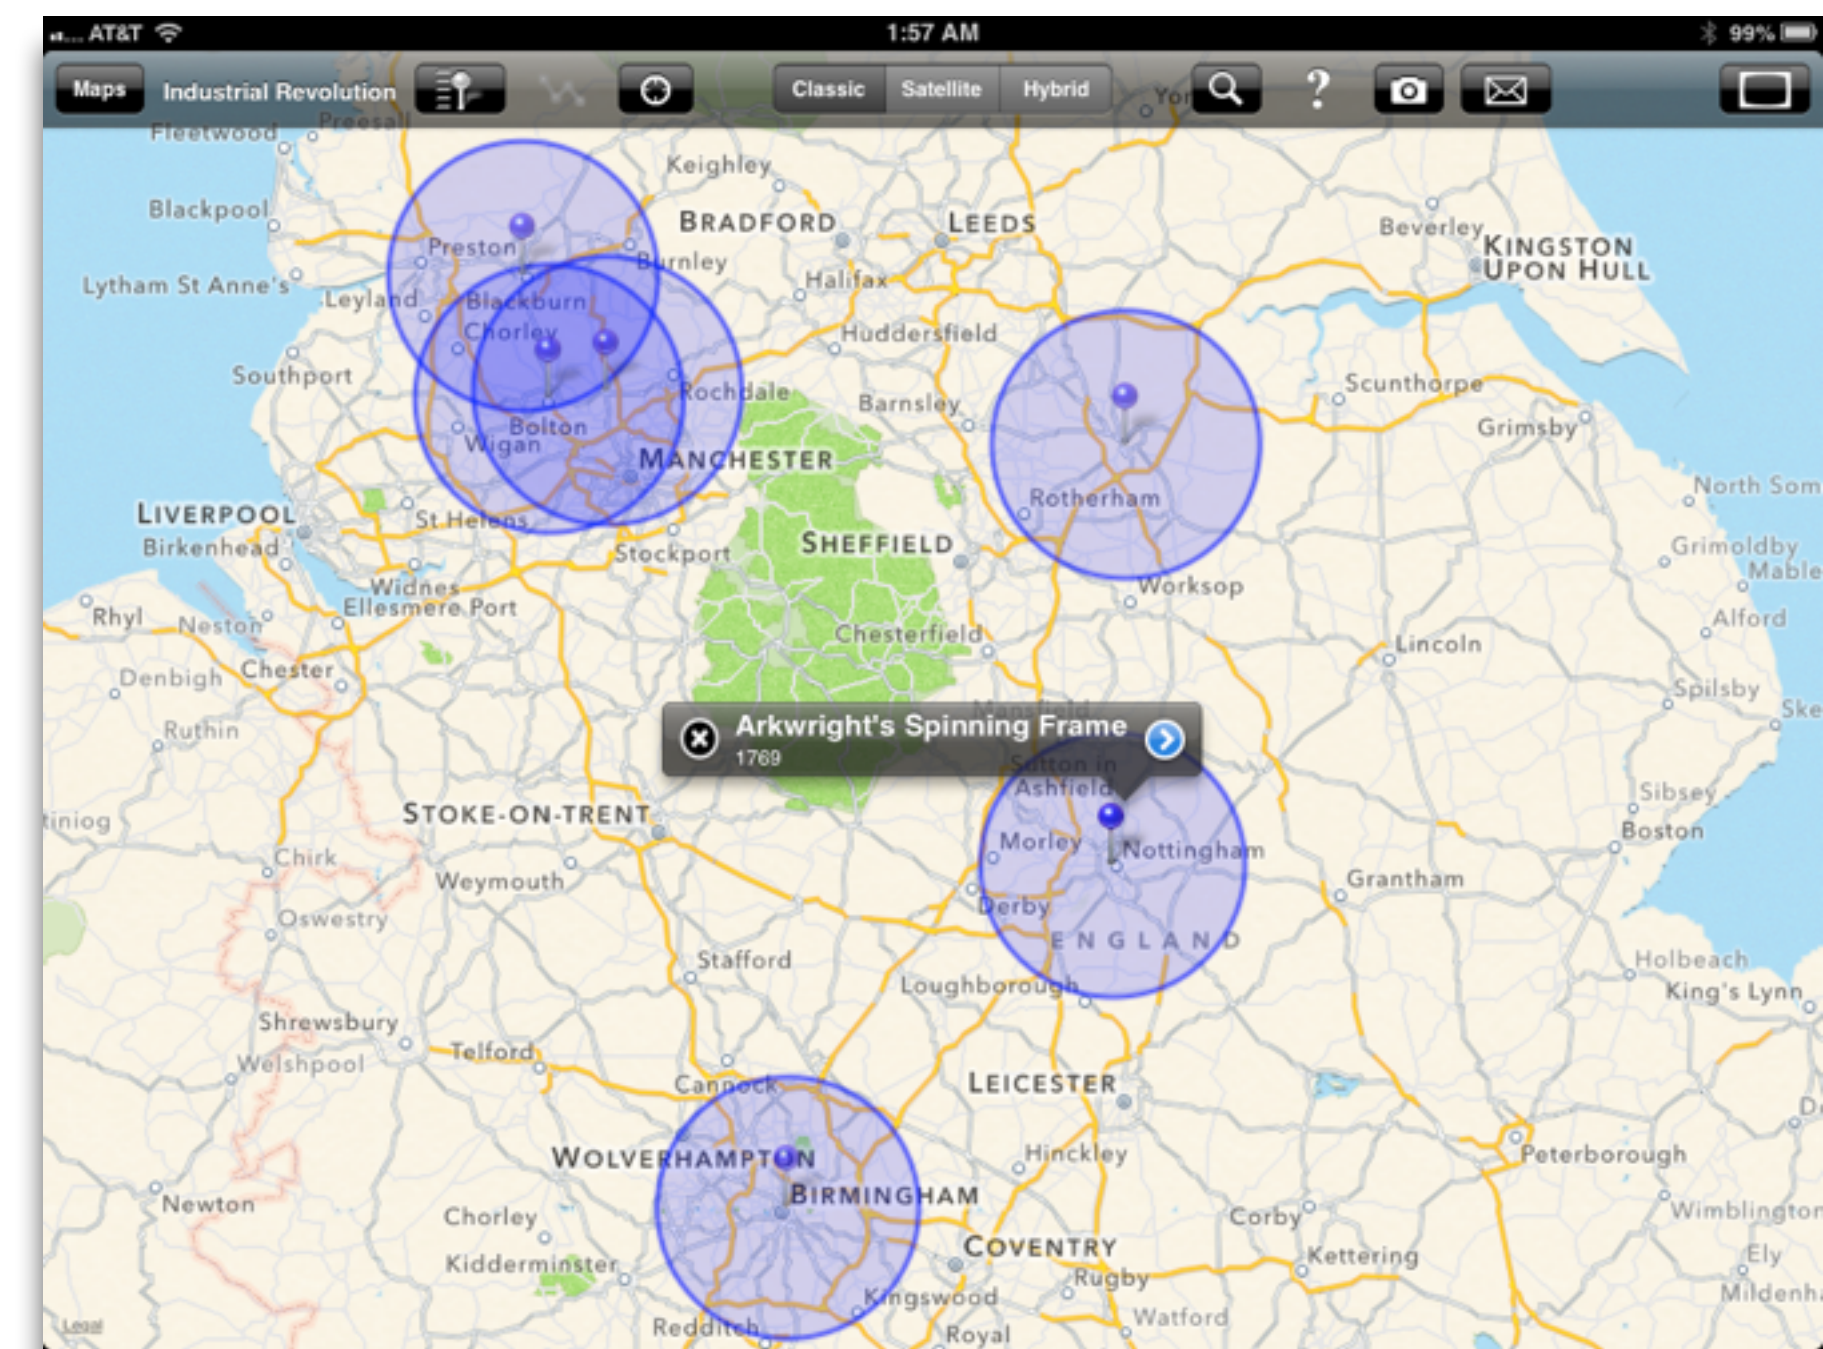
AT&T 1:57 AM 99%

Maps Industrial Revolution Classic Satellite Hybrid ?

Fleetwood Preesall Keighley Blackpool Preston Bradford Leeds Beverley Kingston Upon Hull Burnley Halifax Lytham St Anne's Leyland Blackburn Chorley Huddersfield Southport Rochdale Barnsley Scunthorpe Grimsby Bolton Wigan Manchester Rotherham North Som Liverpool St Helens Sheffield Birkenhead Stockport Grimoldby Mable Widnes Worksop Rhyl Neston Ellesmere Port Alford Chesterfield Lincoln Denbigh Chester Spilsby Ruthin Ske Arkwright's Spinning Frame 1769 Sutton in Ashfield Sibsey Stoke-on-Trent Boston Morley Nottingham Chirk Weymouth Grantham Derby Oswestry England Stafford Holbeach Loughborough King's Lynn Shrewsbury Welshpool Telford Cannock Leicester Wolverhampton Hinckley Peterborough Birmingham Newton Chorley Wimblington Coventry Corby Kidderminster Kettering Ely Rugby Kingswood Mildenh Redditch Watford Royal Legal